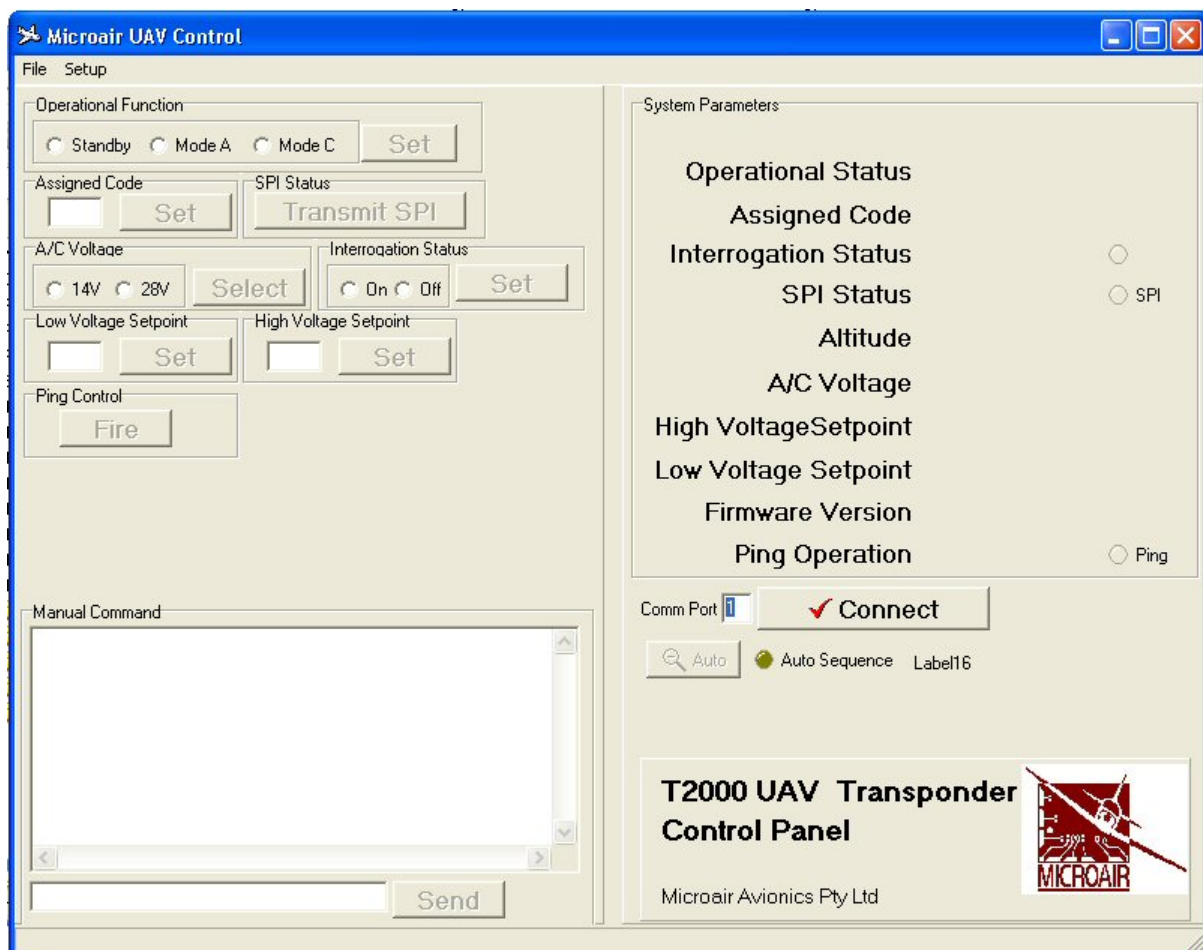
Microair UAV Control

File Setup

Operational Function
Standby Mode A Mode C Set

Assigned Code
Set

SPI Status
Transmit SPI

A/C Voltage
14V 28V Select

Interrogation Status
On Off Set

Low Voltage Setpoint
Set

High Voltage Setpoint
Set

Ping Control
Fire

Manual Command

Send

System Parameters

Operational Status
Assigned Code
Interrogation Status
SPI Status
SPI
Altitude
A/C Voltage
High VoltageSetpoint
Low Voltage Setpoint
Firmware Version
Ping Operation
Ping

Comm Port 1
Connect

Auto
Auto Sequence
Label16

T2000 UAV Transponder Control Panel

Microair Avionics Pty Ltd

MICROAIR